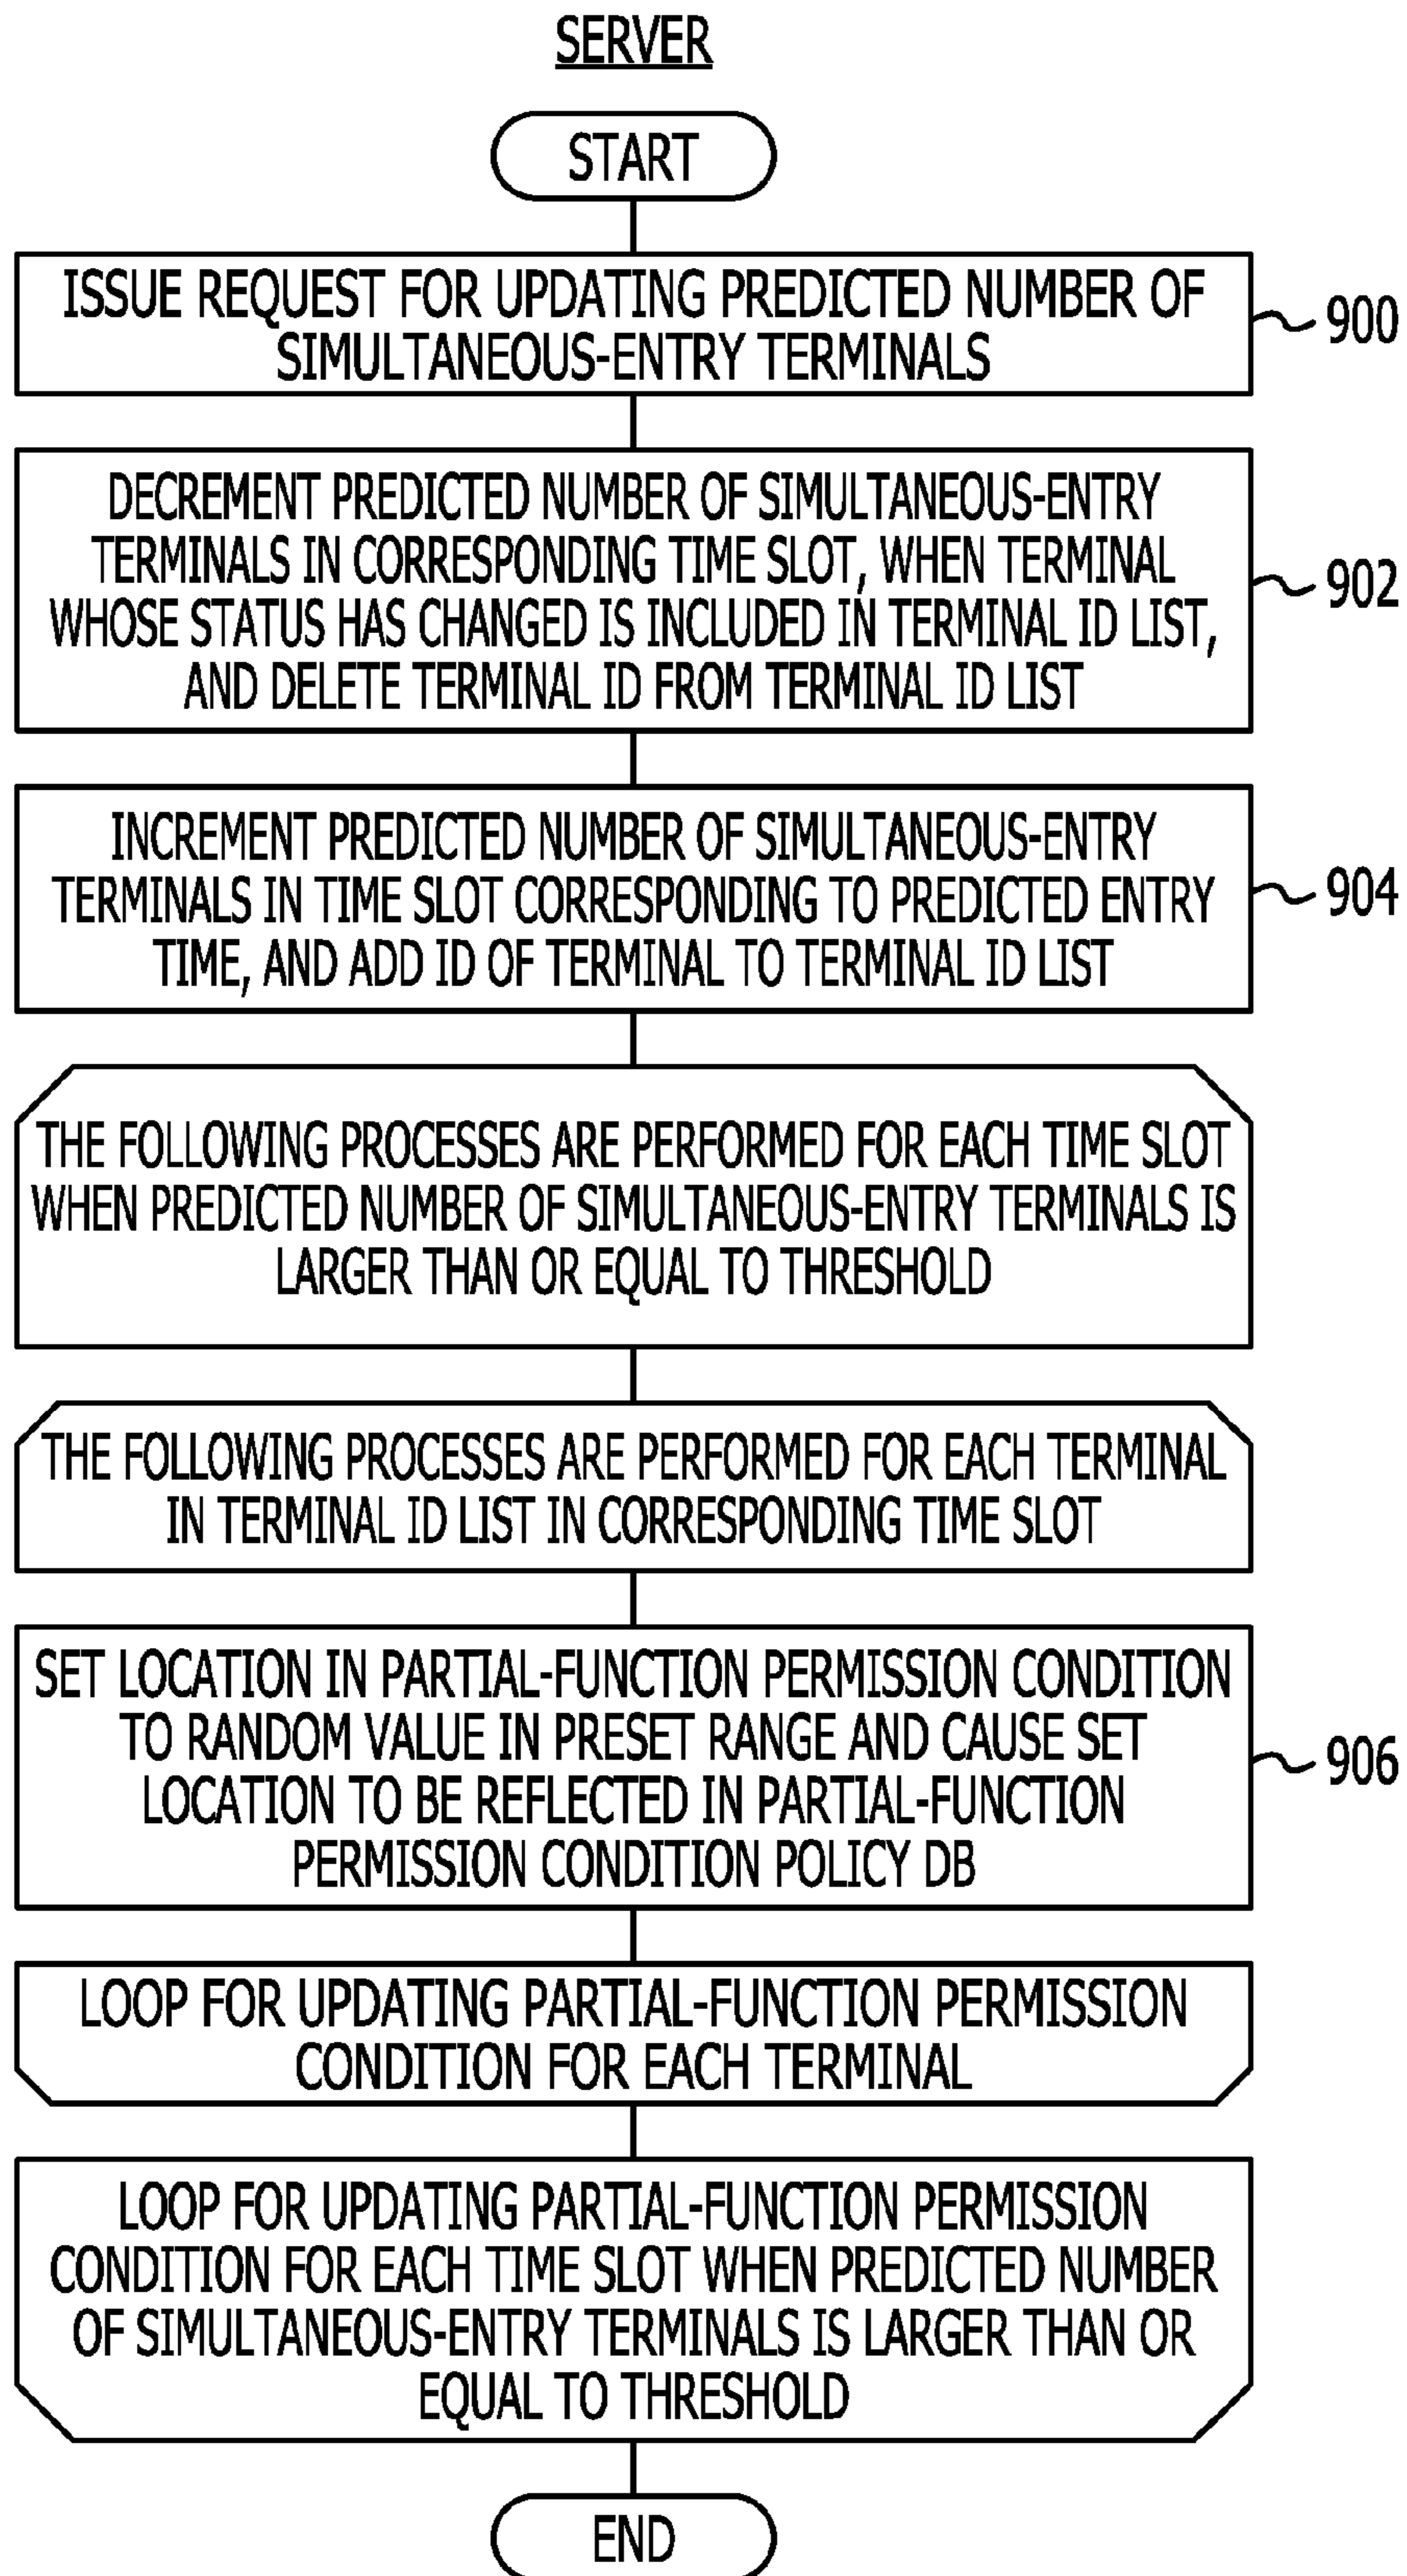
SERVER

START

ISSUE REQUEST FOR UPDATING PREDICTED NUMBER OF SIMULTANEOUS-ENTRY TERMINALS

900

DECREMENT PREDICTED NUMBER OF SIMULTANEOUS-ENTRY TERMINALS IN CORRESPONDING TIME SLOT, WHEN TERMINAL WHOSE STATUS HAS CHANGED IS INCLUDED IN TERMINAL ID LIST, AND DELETE TERMINAL ID FROM TERMINAL ID LIST

902

INCREMENT PREDICTED NUMBER OF SIMULTANEOUS-ENTRY TERMINALS IN TIME SLOT CORRESPONDING TO PREDICTED ENTRY TIME, AND ADD ID OF TERMINAL TO TERMINAL ID LIST

904

THE FOLLOWING PROCESSES ARE PERFORMED FOR EACH TIME SLOT WHEN PREDICTED NUMBER OF SIMULTANEOUS-ENTRY TERMINALS IS LARGER THAN OR EQUAL TO THRESHOLD

THE FOLLOWING PROCESSES ARE PERFORMED FOR EACH TERMINAL IN TERMINAL ID LIST IN CORRESPONDING TIME SLOT

SET LOCATION IN PARTIAL-FUNCTION PERMISSION CONDITION TO RANDOM VALUE IN PRESET RANGE AND CAUSE SET LOCATION TO BE REFLECTED IN PARTIAL-FUNCTION PERMISSION CONDITION POLICY DB

906

LOOP FOR UPDATING PARTIAL-FUNCTION PERMISSION CONDITION FOR EACH TERMINAL

LOOP FOR UPDATING PARTIAL-FUNCTION PERMISSION CONDITION FOR EACH TIME SLOT WHEN PREDICTED NUMBER OF SIMULTANEOUS-ENTRY TERMINALS IS LARGER THAN OR EQUAL TO THRESHOLD

END